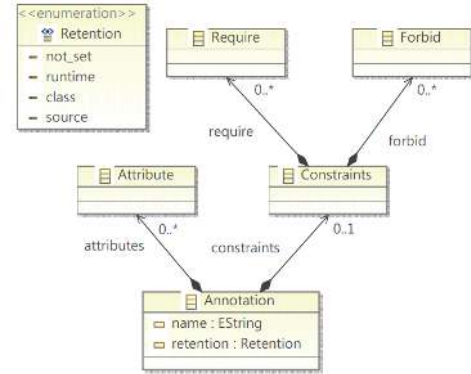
<<enumeration>>
Retention
not_set
runtime
class
source

Require

Forbid

0..*

0..*

require

forbid

Attribute

Constraints

0..*

0..1

attributes

constraints

Annotation
name : EString
retention : Retention